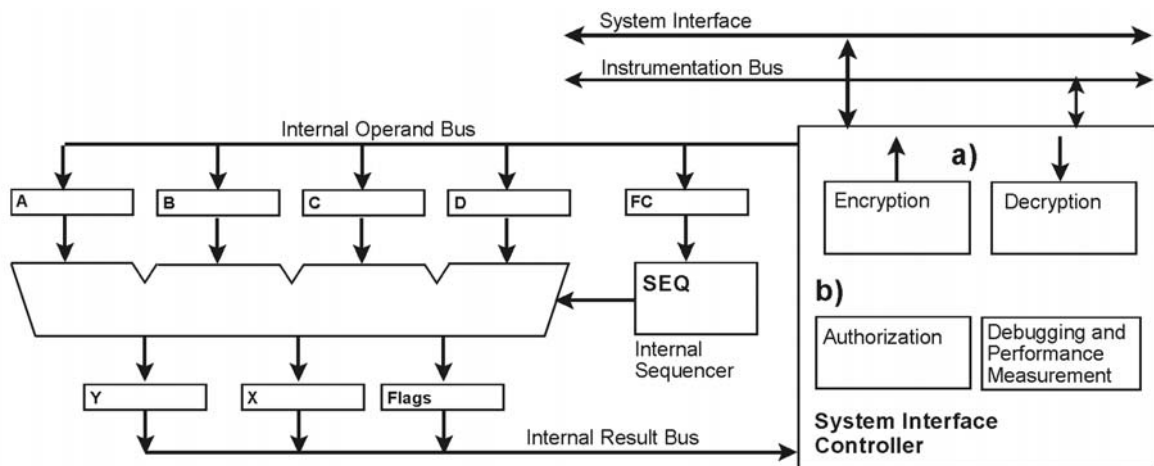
System Interface

Instrumentation Bus

Internal Operand Bus

a)

A

B

C

D

FC

Encryption

Decryption

SEQ

b)

Internal Sequencer

Authorization

Debugging and Performance Measurement

Y

X

Flags

System Interface Controller

Internal Result Bus